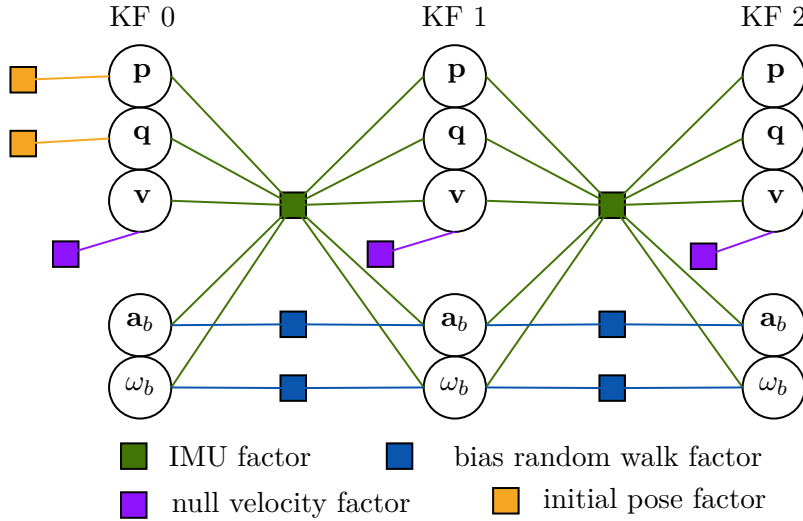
KF 0

$\mathbf{p}$

$\mathbf{q}$

$\mathbf{v}$

$\mathbf{a}_b$

$\omega_b$

KF 1

$\mathbf{p}$

$\mathbf{q}$

$\mathbf{v}$

$\mathbf{a}_b$

$\omega_b$

KF 2

$\mathbf{p}$

$\mathbf{q}$

$\mathbf{v}$

$\mathbf{a}_b$

$\omega_b$

IMU factor

bias random walk factor

null velocity factor

initial pose factor